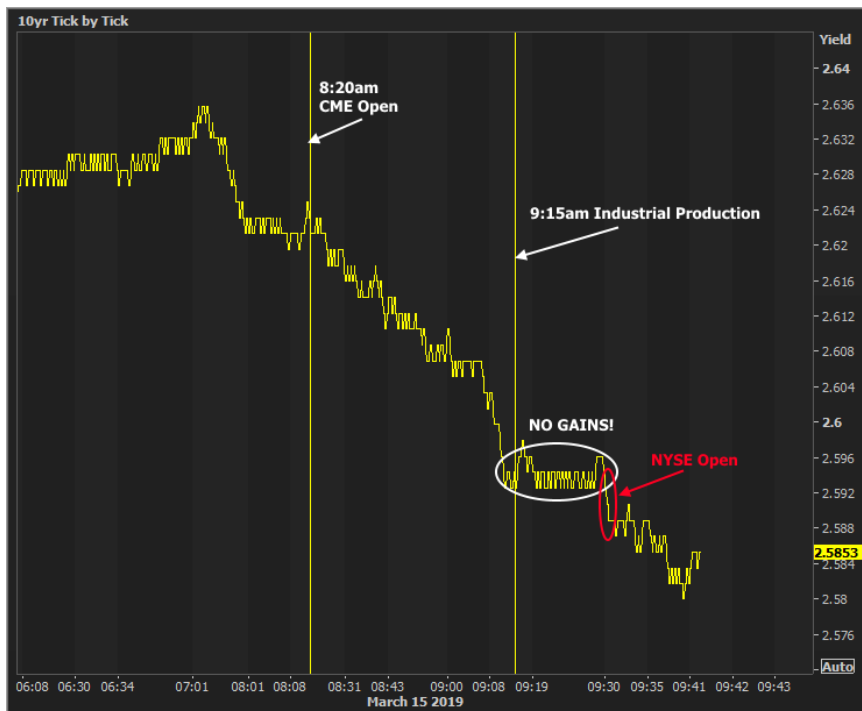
10yr Tick by Tick

Yield
2.64
2.636
2.632
2.628
2.624
2.62
2.616
2.612
2.608
2.604
2.6
2.596
2.592
2.588
2.5853
2.584
2.58
2.576
Auto

8:20am
CME Open

9:15am Industrial Production

NO GAINS!

NYSE Open

06:08 06:30 06:34 07:01 08:01 08:08 08:31 08:43 09:00 09:08 09:19 09:30 09:35 09:41 09:42 09:43
March 15 2019